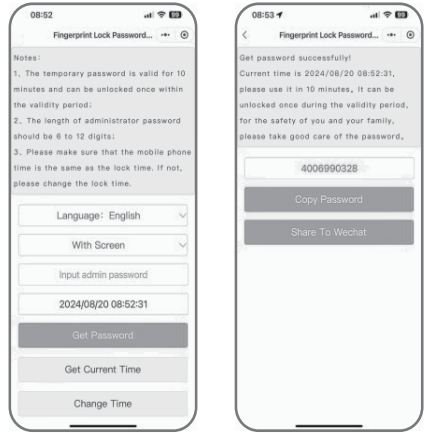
08:52

Fingerprint Lock Password...

Notes:

1. The temporary password is valid for 10 minutes and can be unlocked once within the validity period;

2. The length of administrator password should be 6 to 12 digits;

3. Please make sure that the mobile phone time is the same as the lock time. If not, please change the lock time.

Language: English

With Screen

Input admin password

2024/08/20 08:52:31

Get Password

Get Current Time

Change Time

08:53

Fingerprint Lock Password...

Get password successfully!

Current time is 2024/08/20 08:52:31, please use it in 10 minutes, It can be unlocked once during the validity period, for the safety of you and your family, please take good care of the password,

4006990328

Copy Password

Share To Wechat